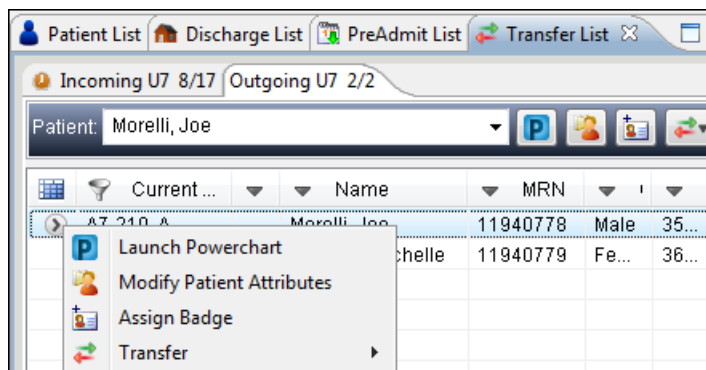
Patient List | Discharge List | PreAdmit List | Transfer List

Incoming U7 8/17 | Outgoing U7 2/2

Patient: Morelli, Joe

| Current ... | Name | MRN | | |
|---|---|---|---|---|
| A7 210 A | Morelli, Joe | 11940778 | Male | 35... |
| | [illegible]chelle | 11940779 | Fe... | 36... |

Launch Powerchart
Modify Patient Attributes
Assign Badge
Transfer